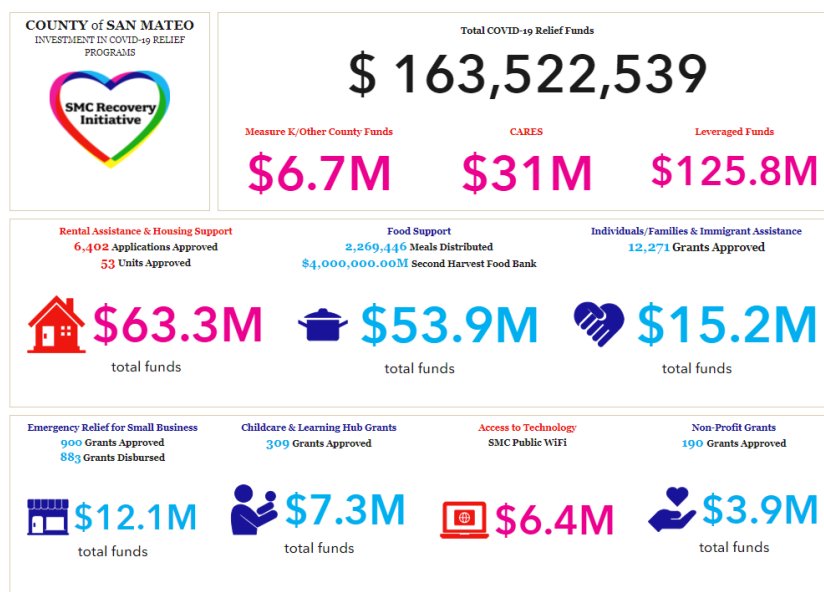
COUNTY of SAN MATEO
INVESTMENT IN COVID-19 RELIEF PROGRAMS

SMC Recovery Initiative

Total COVID-19 Relief Funds

$ 163,522,539

Measure K/Other County Funds
$6.7M

CARES
$31M

Leveraged Funds
$125.8M

Rental Assistance & Housing Support
6,402 Applications Approved
53 Units Approved

$63.3M
total funds

Food Support
2,269,446 Meals Distributed
$4,000,000.00M Second Harvest Food Bank

$53.9M
total funds

Individuals/Families & Immigrant Assistance
12,271 Grants Approved

$15.2M
total funds

Emergency Relief for Small Business
900 Grants Approved
883 Grants Disbursed

$12.1M
total funds

Childcare & Learning Hub Grants
309 Grants Approved

$7.3M
total funds

Access to Technology
SMC Public WiFi

$6.4M

Non-Profit Grants
190 Grants Approved

$3.9M
total funds